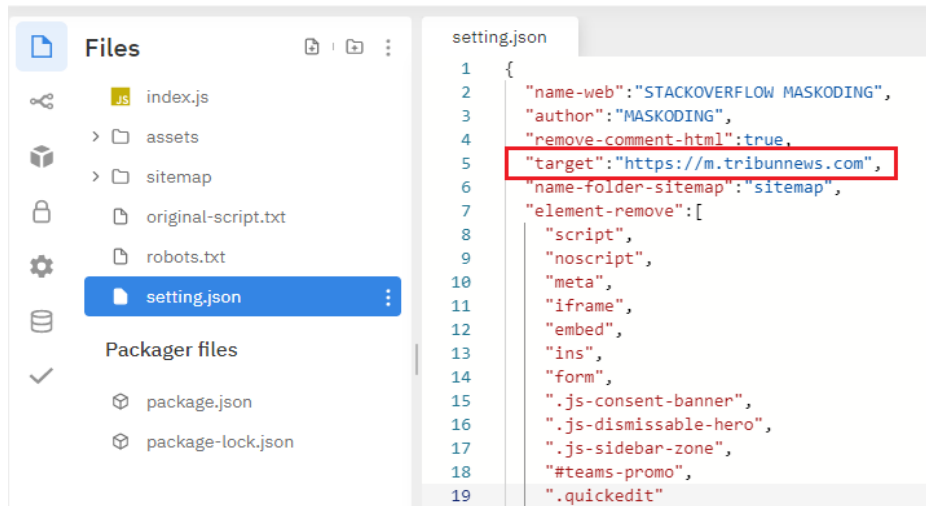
Files

JS index.js
assets
sitemap
original-script.txt
robots.txt
setting.json

Packager files

package.json
package-lock.json

setting.json

1 {
2 "name-web":"STACKOVERFLOW MASKODING",
3 "author":"MASKODING",
4 "remove-comment-html":true,
5 "target":"https://m.tribunnews.com",
6 "name-folder-sitemap":"sitemap",
7 "element-remove":[
8 "script",
9 "noscript",
10 "meta",
11 "iframe",
12 "embed",
13 "ins",
14 "form",
15 ".js-consent-banner",
16 ".js-dismissable-hero",
17 ".js-sidebar-zone",
18 "#teams-promo",
19 ".quickedit"